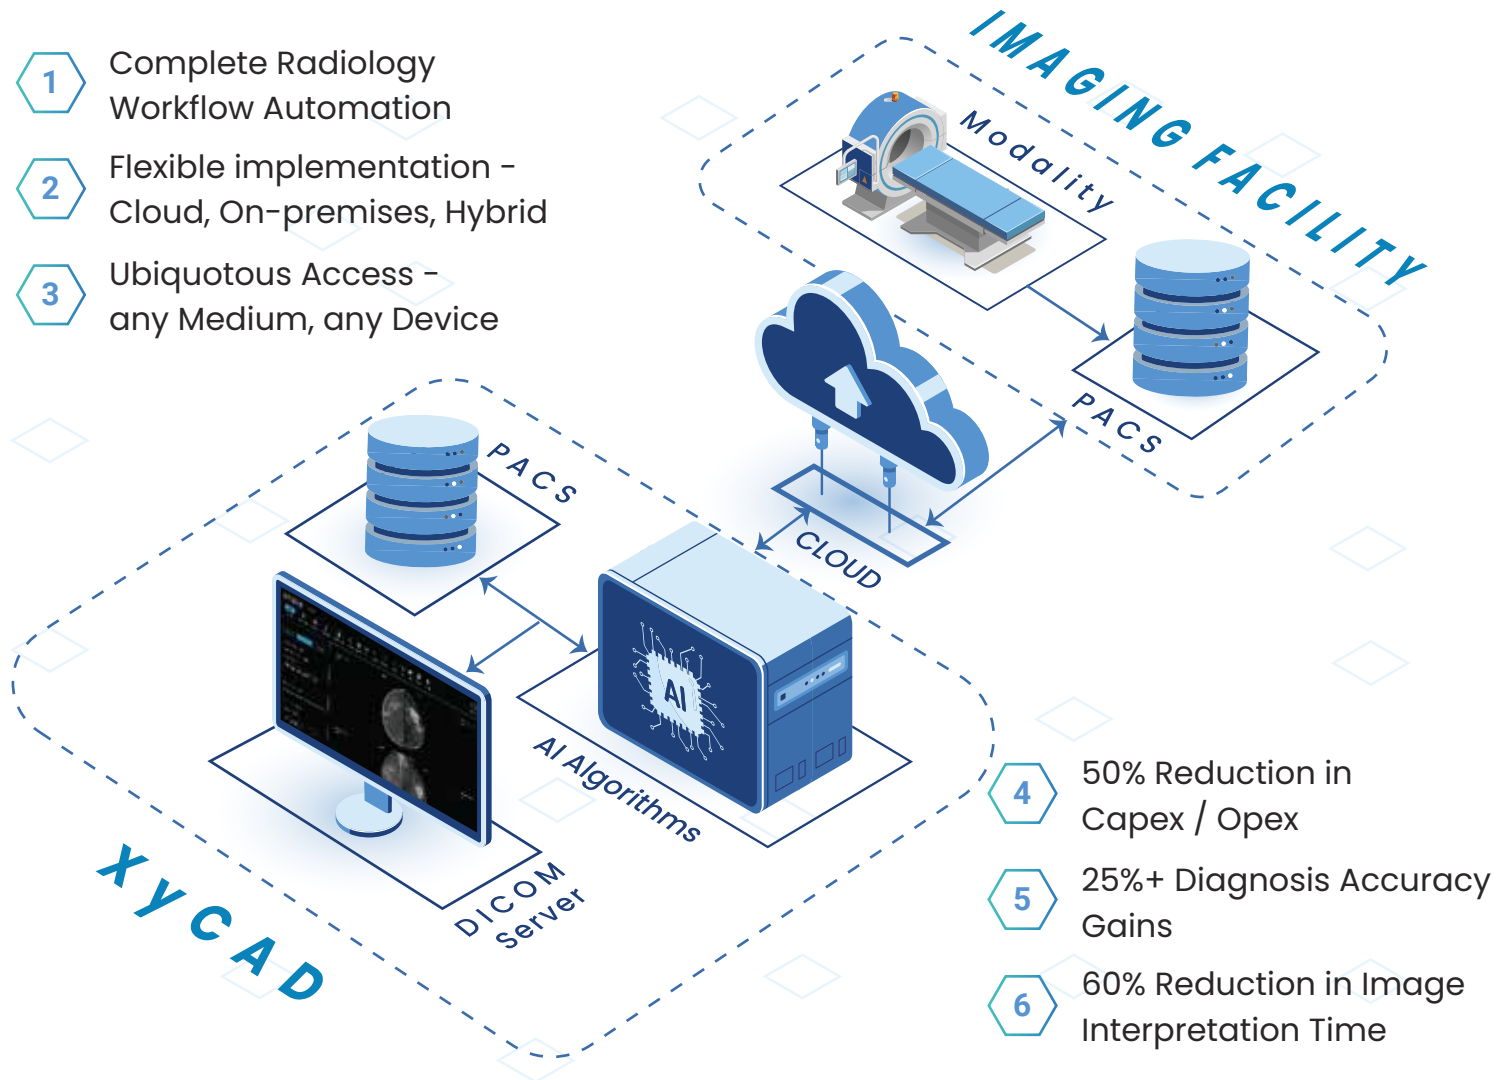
1 Complete Radiology Workflow Automation

2 Flexible implementation - Cloud, On-premises, Hybrid

3 Ubiquotous Access - any Medium, any Device

IMAGING FACILITY

Modality

PACS

CLOUD

AI

PACS

AI Algorithms

DICOM Server

XYCAD

4 50% Reduction in Capex / Opex

5 25%+ Diagnosis Accuracy Gains

6 60% Reduction in Image Interpretation Time